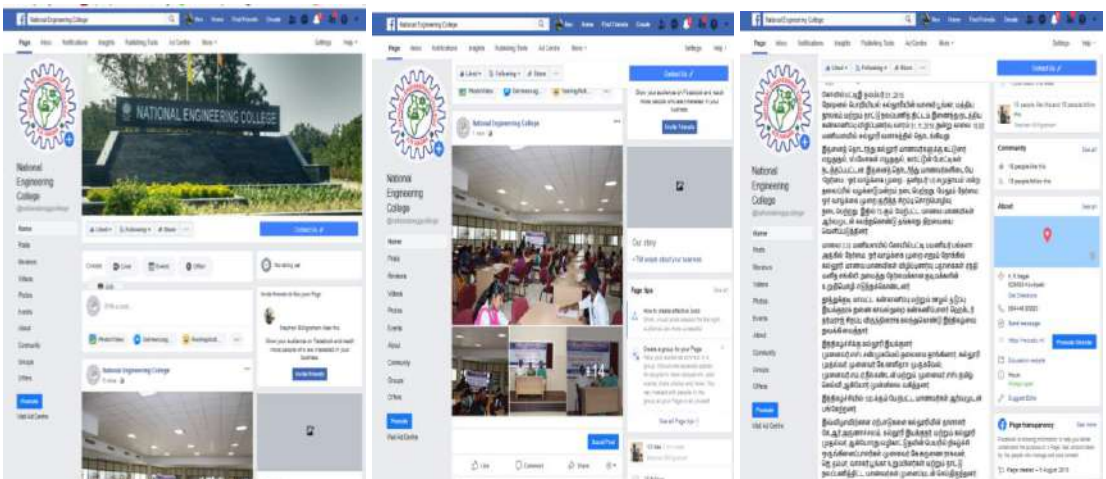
National Engineering College

Page Inbox Notifications Insights Publishing Tools Ad Centre More

Settings Help

NATIONAL ENGINEERING COLLEGE

National Engineering College

Liked Following Share

Contact Us

Home
Posts
Reviews
Videos
Photos
Events
About
Community
Groups
Offers

Promote
Visit Ad Centre

Create Live Event Offer

Write a post...

Photo/Video Get messages Feeling/Activity

Invite friends to like your Page

Show your audience on Facebook and reach more people who are interested in your business.

Invite Friends

National Engineering College

National Engineering College

Page Inbox Notifications Insights Publishing Tools Ad Centre More

Liked Following Share

Contact Us

Photo/Video Get messag... Feeling/Acti...

National Engineering College

Invite Friends

Our story

Page tips

+14

Boost Post

Like Comment Share

National Engineering College

Page Inbox Notifications Insights Publishing Tools Ad Centre More

Liked Following Share

Contact Us

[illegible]

Community See all

About See all

Send message

Promote Website

Page transparency See more

Page created – 9 August 2015